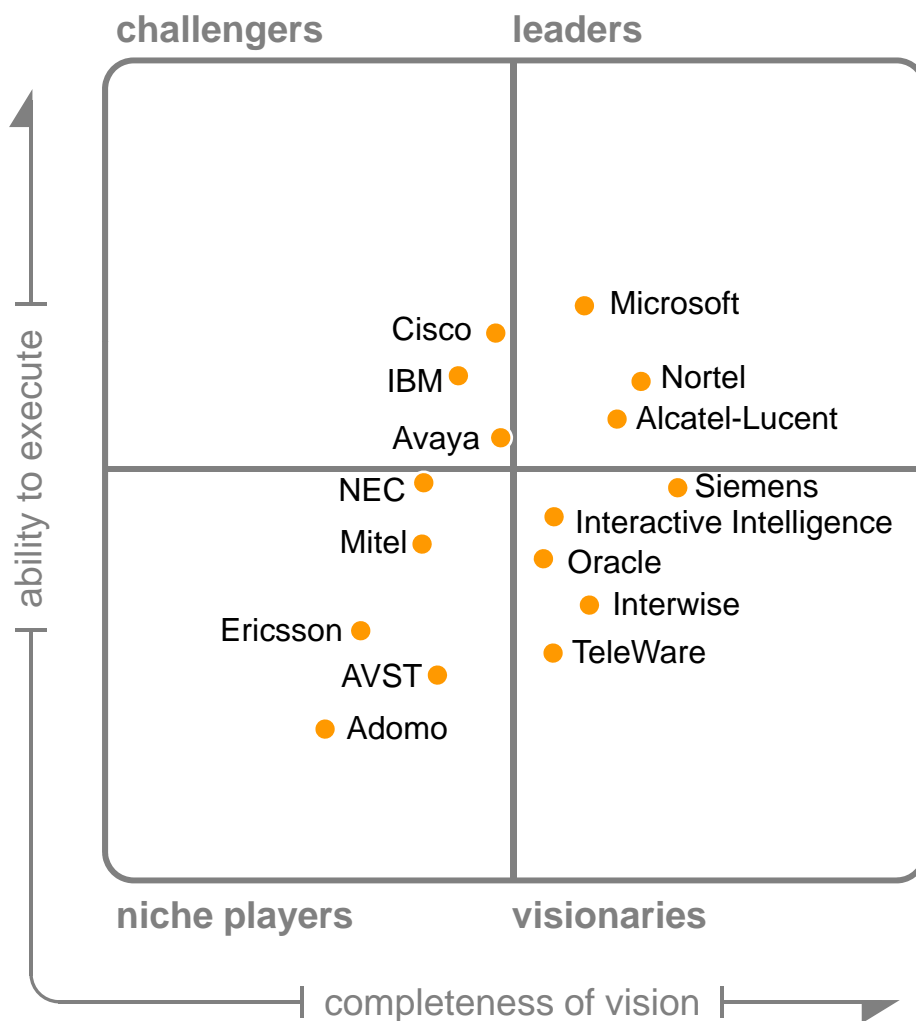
challengers

leaders

ability to execute

Microsoft

Cisco

IBM

Nortel

Alcatel-Lucent

Avaya

NEC

Siemens

Interactive Intelligence

Mitel

Oracle

Interwise

Ericsson

TeleWare

AVST

Adomo

niche players

visionaries

completeness of vision